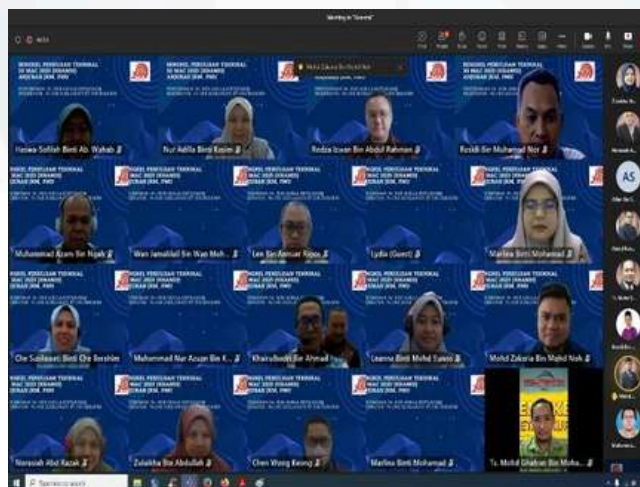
Meeting in "General"

Hasiwa Sofiah Binti Ab. Wahab
Nur Adilla Binti Kasim
Redza Izwan Bin Abdul Rahman
Roslidi Bin Muhamad Nor
Muhammad Azam Bin Ngah
Wan Jamaluddin Bin Wan Moh...
Len Seri Anmuar Kipos
Lydia (Guest)
Marlina Binti Mohamad
Che Suslawati Binti Che Ibrahim
Mohammad Nur Azuan Bin K...
Khairulbahri Bin Ahmad
Lenna Binti Mohd Yusein
Mohd Zakaria Bin Mohd Noh
Norasiah Abd Razak
Zulaikha Bin Abdullah
Chen Wong Keong
Marlina Binti Mohamad
Ts. Mohd Ghafran Bin Moha...

AS